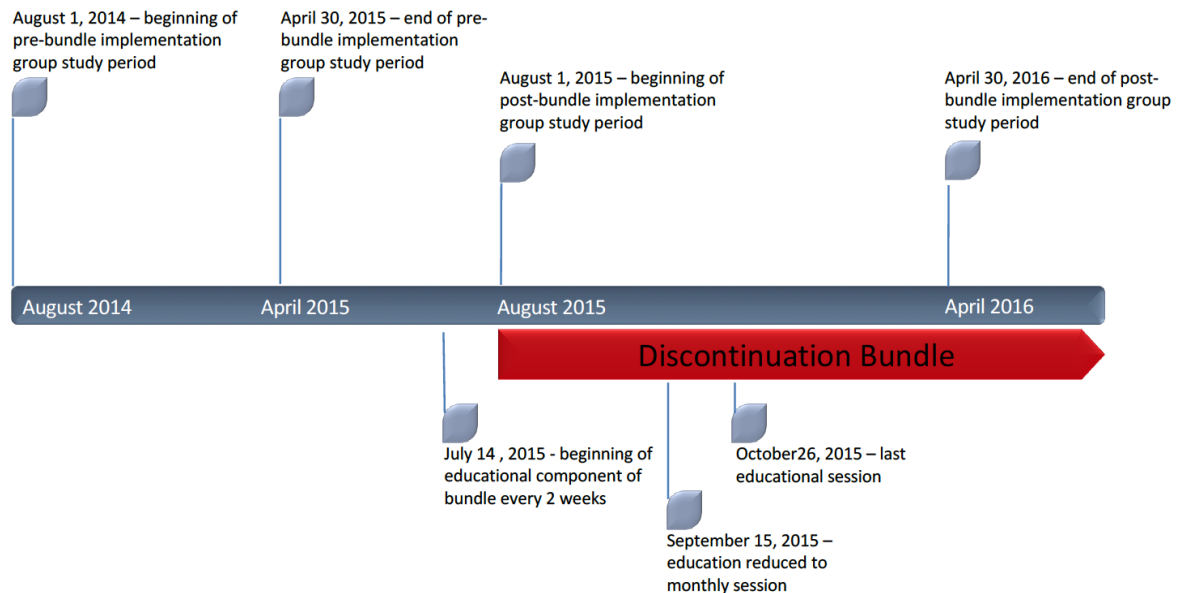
August 1, 2014 – beginning of pre-bundle implementation group study period

April 30, 2015 – end of pre-bundle implementation group study period

August 1, 2015 – beginning of post-bundle implementation group study period

April 30, 2016 – end of post-bundle implementation group study period

August 2014

April 2015

August 2015

April 2016

Discontinuation Bundle

July 14 , 2015 - beginning of educational component of bundle every 2 weeks

September 15, 2015 – education reduced to monthly session

October26, 2015 – last educational session